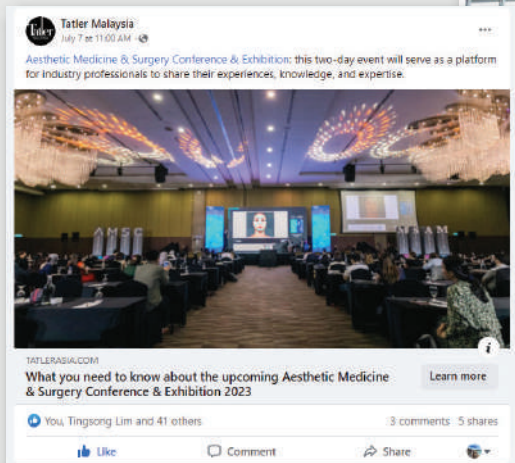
Tatler
Tatler Malaysia
July 7 at 11:00 AM · 

Aesthetic Medicine & Surgery Conference & Exhibition: this two-day event will serve as a platform for industry professionals to share their experiences, knowledge, and expertise.

AMSC
AMSC

TATLERASIA.COM
What you need to know about the upcoming Aesthetic Medicine & Surgery Conference & Exhibition 2023
Learn more

You, Tingsong Lim and 41 others
3 comments 5 shares

Like
Comment
Share